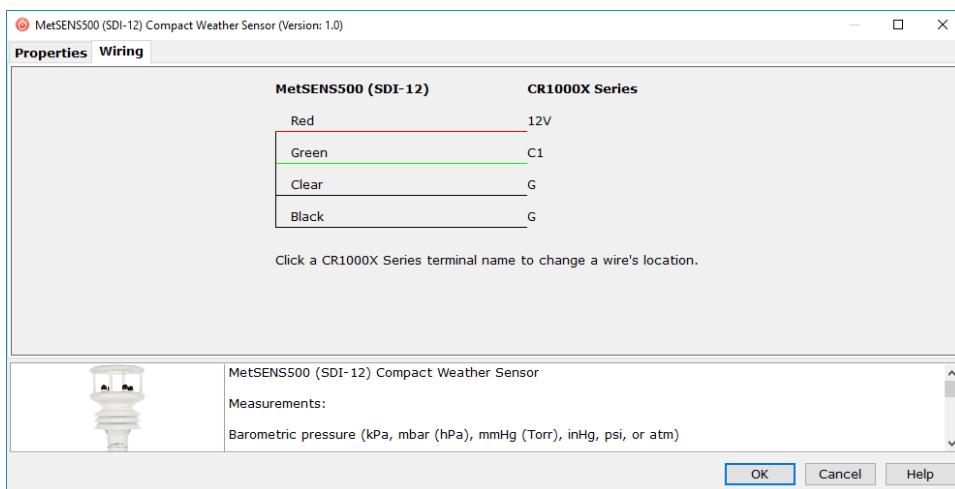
MetSENS500 (SDI-12) Compact Weather Sensor (Version: 1.0)

Properties | Wiring

| MetSENS500 (SDI-12) | CR1000X Series |
|---|---|
| Red | 12V |
| Green | C1 |
| Clear | G |
| Black | G |

Click a CR1000X Series terminal name to change a wire's location.

MetSENS500 (SDI-12) Compact Weather Sensor

Measurements:

Barometric pressure (kPa, mbar (hPa), mmHg (Torr), inHg, psi, or atm)

OK | Cancel | Help